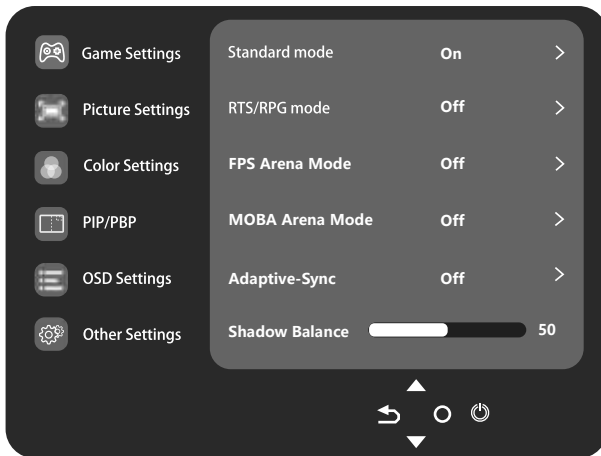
Game Settings
Picture Settings
Color Settings
PIP/PBP
OSD Settings
Other Settings

| | | |
|---|---|---|
| Standard mode | On | > |
| RTS/RPG mode | Off | > |
| FPS Arena Mode | Off | > |
| MOBA Arena Mode | Off | > |
| Adaptive-Sync | Off | > |
| Shadow Balance | | 50 |